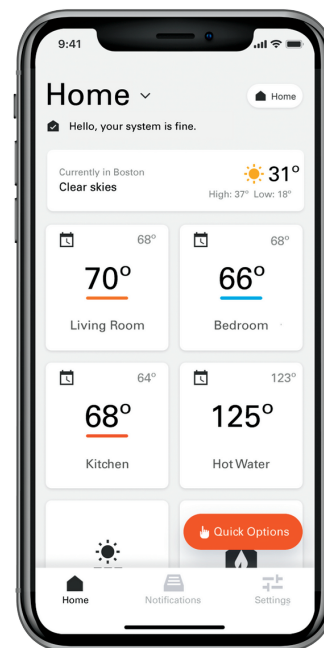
9:41

Home

Home

Hello, your system is fine.

Currently in Boston
Clear skies

31°
High: 37° Low: 18°

68°
70°
Living Room

68°
66°
Bedroom

64°
68°
Kitchen

123°
125°
Hot Water

Quick Options

Home
Notifications
Settings